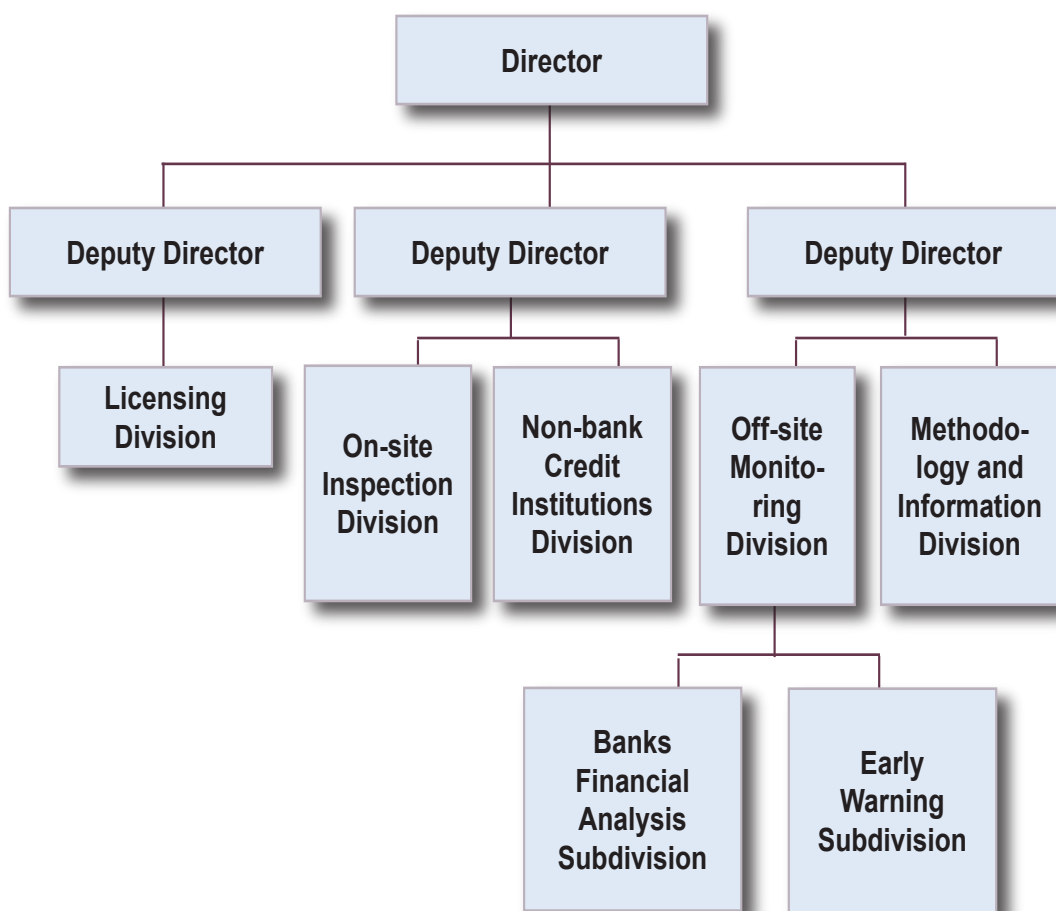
Director

Deputy Director

Deputy Director

Deputy Director

Licensing Division

On-site Inspection Division

Non-bank Credit Institutions Division

Off-site Monitoring Division

Methodology and Information Division

Banks Financial Analysis Subdivision

Early Warning Subdivision